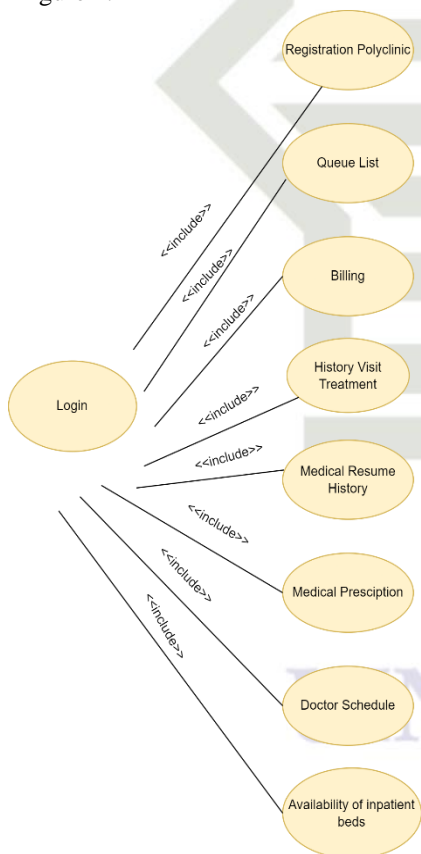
Registration Polyclinic

Queue List

Billing

History Visit Treatment

Login

Medical Resume History

Medical Presciption

Doctor Schedule

Availability of inpatient beds

<<include>>

<<include>>

<<include>>

<<include>>

<<include>>

<<include>>

<<include>>

<<include>>